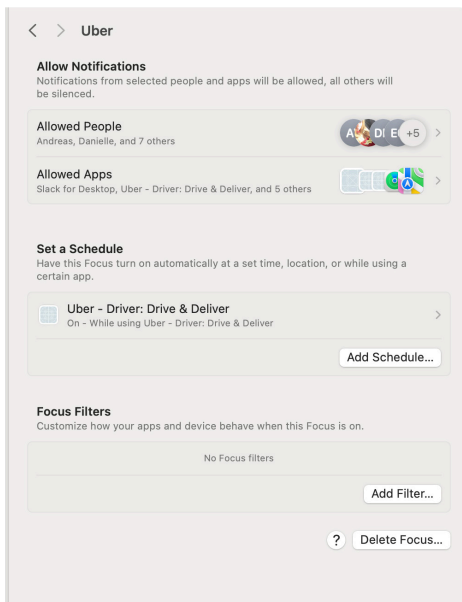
< > Uber

Allow Notifications
Notifications from selected people and apps will be allowed, all others will be silenced.

Allowed People
Andreas, Danielle, and 7 others

A DI E +5 >

Allowed Apps
Slack for Desktop, Uber - Driver: Drive & Deliver, and 5 others

>

Set a Schedule
Have this Focus turn on automatically at a set time, location, or while using a certain app.

Uber - Driver: Drive & Deliver
On - While using Uber - Driver: Drive & Deliver

>

Add Schedule...

Focus Filters
Customize how your apps and device behave when this Focus is on.

No Focus filters

Add Filter...

? Delete Focus...